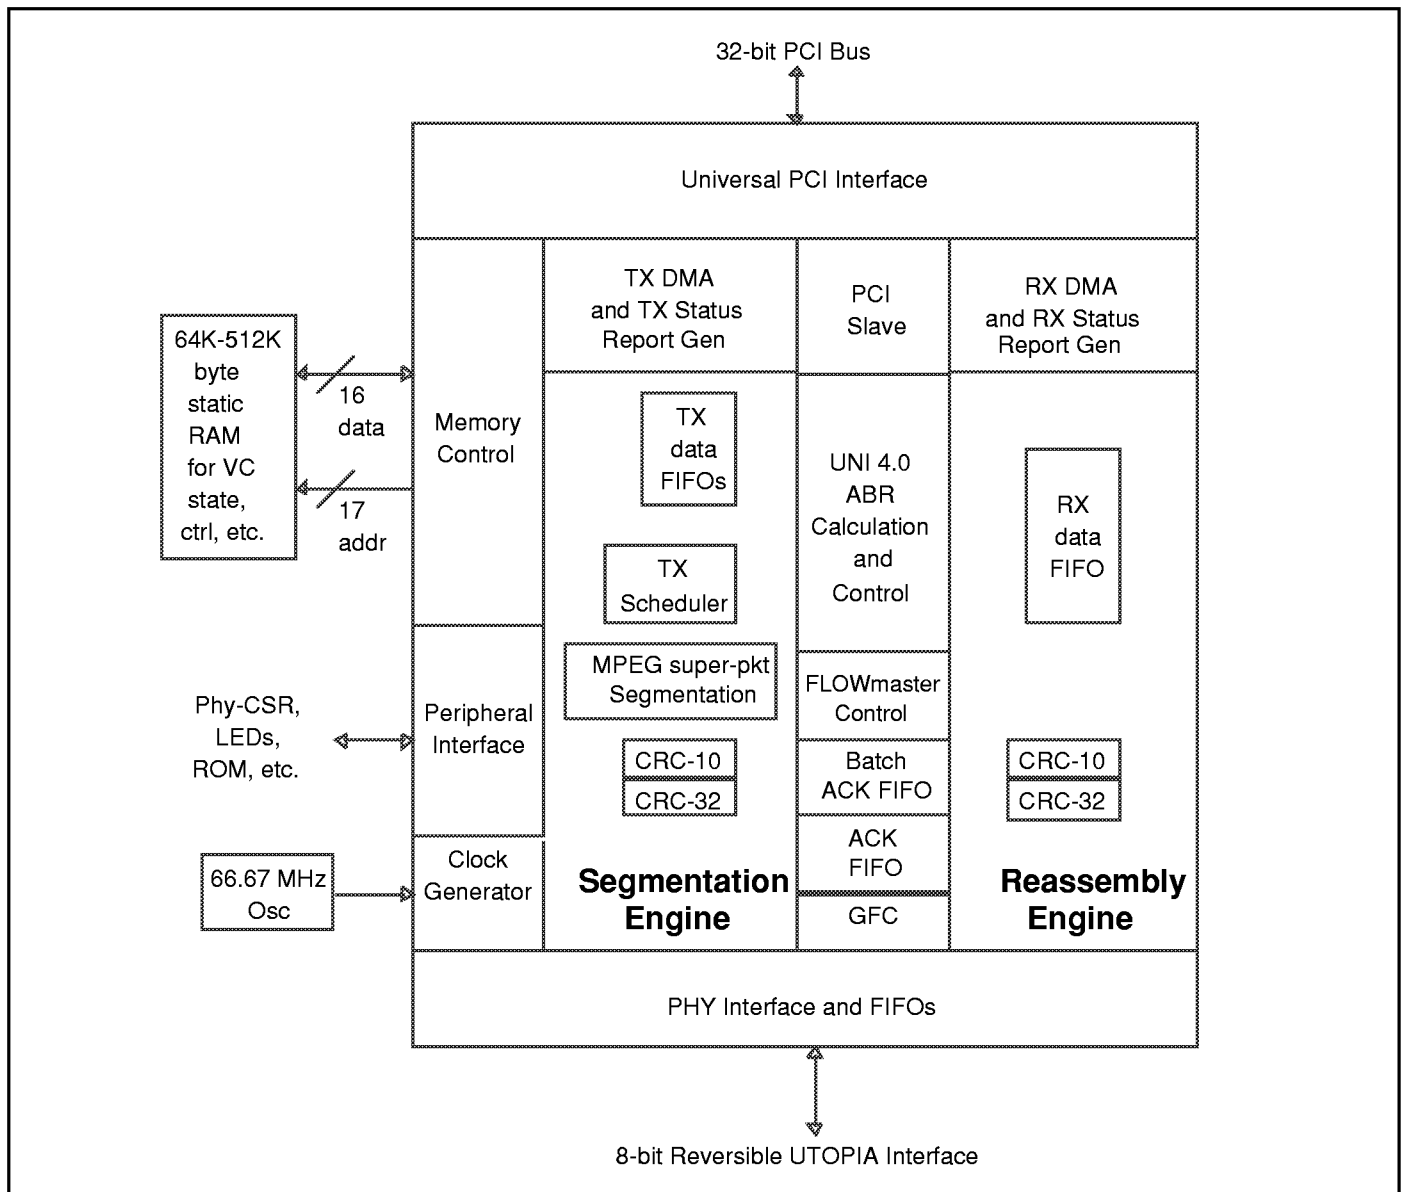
32-bit PCI Bus

Universal PCI Interface

64K-512K byte static RAM for VC state, ctrl, etc.

16 data

17 addr

Memory Control

TX DMA and TX Status Report Gen

PCI Slave

RX DMA and RX Status Report Gen

TX data FIFOs

TX Scheduler

MPEG super-pkt Segmentation

CRC-10

CRC-32

UNI 4.0 ABR Calculation and Control

FLOWmaster Control

Batch ACK FIFO

ACK FIFO

GFC

RX data FIFO

CRC-10

CRC-32

Phy-CSR, LEDs, ROM, etc.

Peripheral Interface

66.67 MHz Osc

Clock Generator

Segmentation Engine

Reassembly Engine

PHY Interface and FIFOs

8-bit Reversible UTOPIA Interface